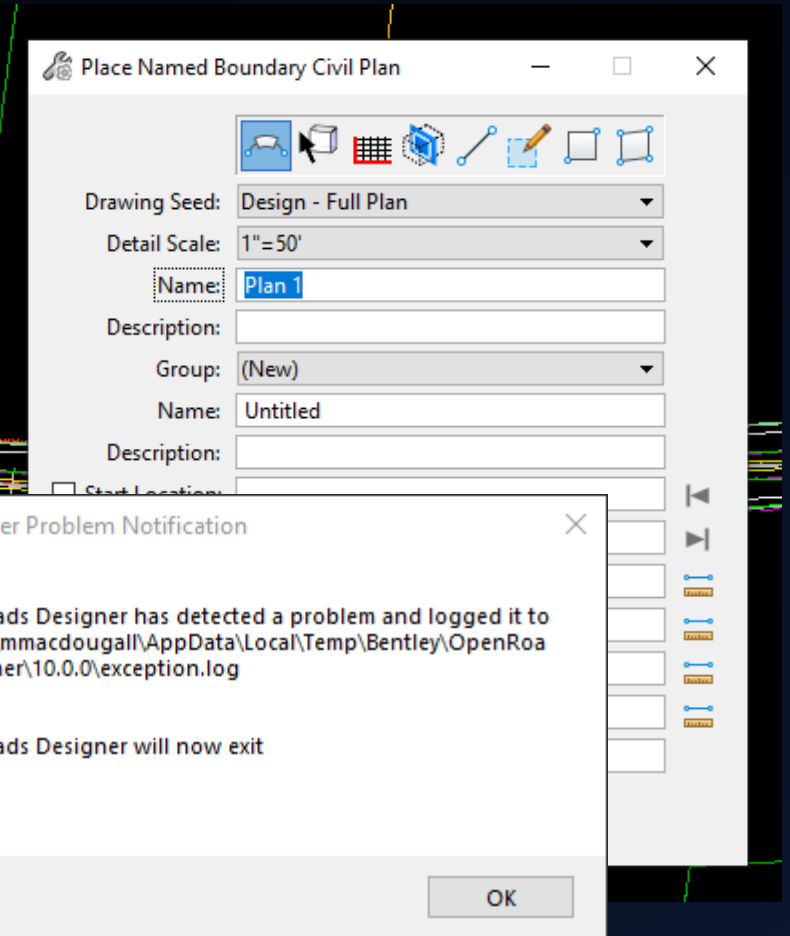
Place Named Boundary Civil Plan

Drawing Seed: Design - Full Plan

Detail Scale: 1"=50'

Name: Plan 1

Description:

Group: (New)

Name: Untitled

Description:

Start Location:

er Problem Notification

ads Designer has detected a problem and logged it to
mmacdougall\AppData\Local\Temp\Bentley\OpenRoa
ner\10.0.0\exception.log

ads Designer will now exit

OK